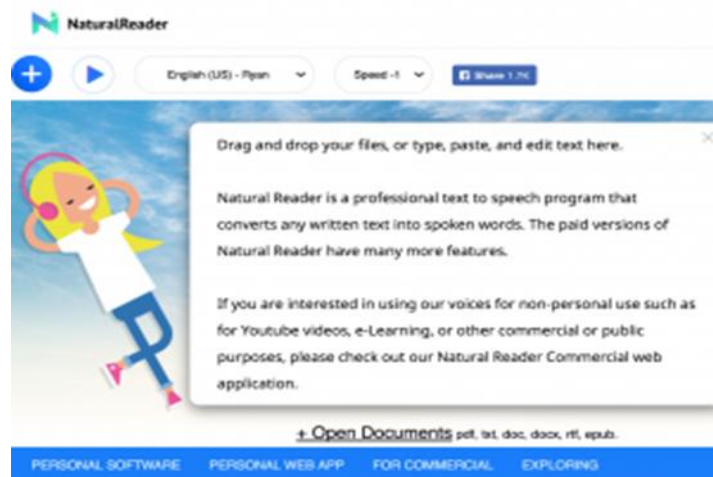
NaturalReader

English (US) - Ryan

Speed -1

Share 1.7K

Drag and drop your files, or type, paste, and edit text here.

Natural Reader is a professional text to speech program that converts any written text into spoken words. The paid versions of Natural Reader have many more features.

If you are interested in using our voices for non-personal use such as for Youtube videos, e-Learning, or other commercial or public purposes, please check out our Natural Reader Commercial web application.

+ Open Documents pdf, txt, doc, docx, rtf, epub.

PERSONAL SOFTWARE PERSONAL WEB APP FOR COMMERCIAL EXPLORING